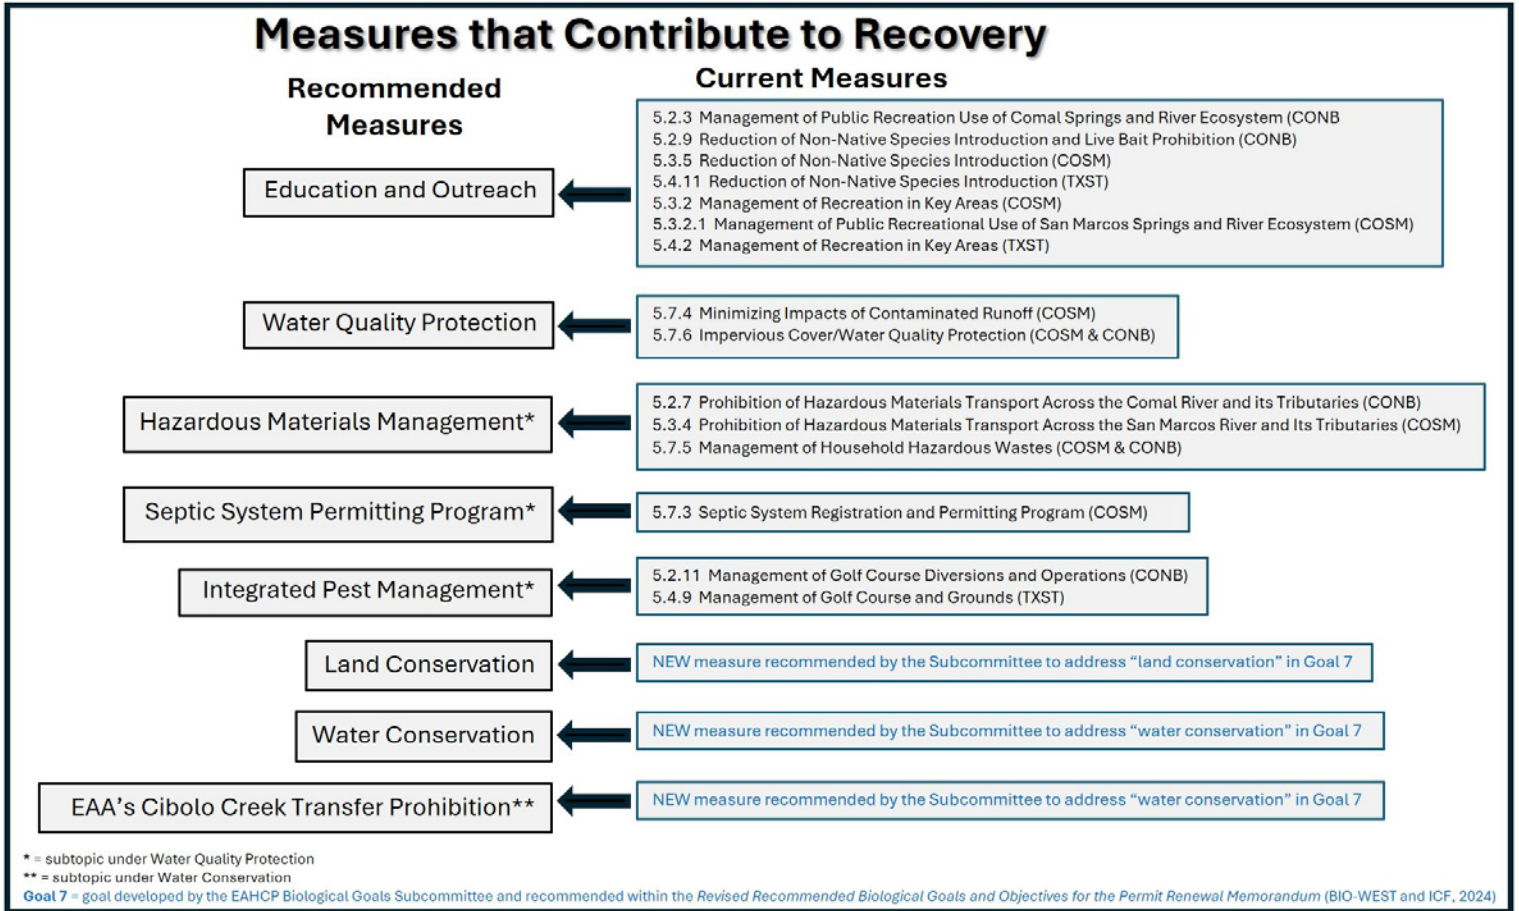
Measures that Contribute to Recovery

Recommended Measures

Current Measures

Education and Outreach

5.2.3 Management of Public Recreation Use of Comal Springs and River Ecosystem (CONB
5.2.9 Reduction of Non-Native Species Introduction and Live Bait Prohibition (CONB)
5.3.5 Reduction of Non-Native Species Introduction (COSM)
5.4.11 Reduction of Non-Native Species Introduction (TXST)
5.3.2 Management of Recreation in Key Areas (COSM)
5.3.2.1 Management of Public Recreational Use of San Marcos Springs and River Ecosystem (COSM)
5.4.2 Management of Recreation in Key Areas (TXST)

Water Quality Protection

5.7.4 Minimizing Impacts of Contaminated Runoff (COSM)
5.7.6 Impervious Cover/Water Quality Protection (COSM & CONB)

Hazardous Materials Management*

5.2.7 Prohibition of Hazardous Materials Transport Across the Comal River and its Tributaries (CONB)
5.3.4 Prohibition of Hazardous Materials Transport Across the San Marcos River and Its Tributaries (COSM)
5.7.5 Management of Household Hazardous Wastes (COSM & CONB)

Septic System Permitting Program*

5.7.3 Septic System Registration and Permitting Program (COSM)

Integrated Pest Management*

5.2.11 Management of Golf Course Diversions and Operations (CONB)
5.4.9 Management of Golf Course and Grounds (TXST)

Land Conservation

NEW measure recommended by the Subcommittee to address "land conservation" in Goal 7

Water Conservation

NEW measure recommended by the Subcommittee to address "water conservation" in Goal 7

EAA's Cibolo Creek Transfer Prohibition**

NEW measure recommended by the Subcommittee to address "water conservation" in Goal 7

* = subtopic under Water Quality Protection
** = subtopic under Water Conservation
Goal 7 = goal developed by the EAHCP Biological Goals Subcommittee and recommended within the Revised Recommended Biological Goals and Objectives for the Permit Renewal Memorandum (BIO-WEST and ICF, 2024)